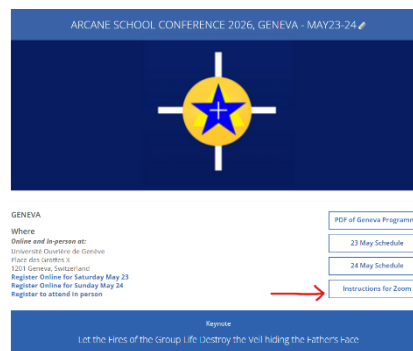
ARCANE SCHOOL CONFERENCE 2026, GENEVA - MAY23-24

GENEVA

Where

Online and in-person at:

Université Ouvrière de Genève
Place des Grottes 3
1201 Geneva, Switzerland

Register Online for Saturday May 23
Register Online for Sunday May 24
Register to attend in person

PDF of Geneva Programm

23 May Schedule

24 May Schedule

Instructions for Zoom

Keynote

Let the Fires of the Group Life Destroy the Veil hiding the Father's Face